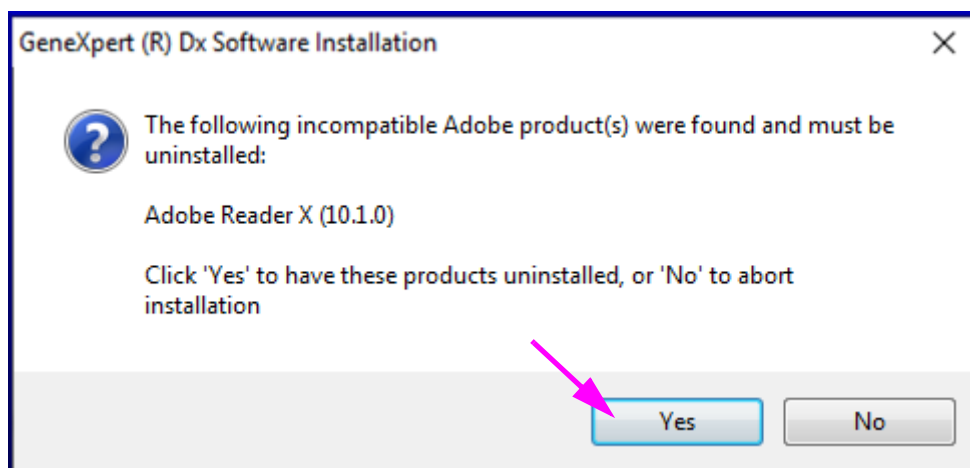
GeneXpert (R) Dx Software Installation

×

?

The following incompatible Adobe product(s) were found and must be uninstalled:

Adobe Reader X (10.1.0)

Click 'Yes' to have these products uninstalled, or 'No' to abort installation

Yes

No